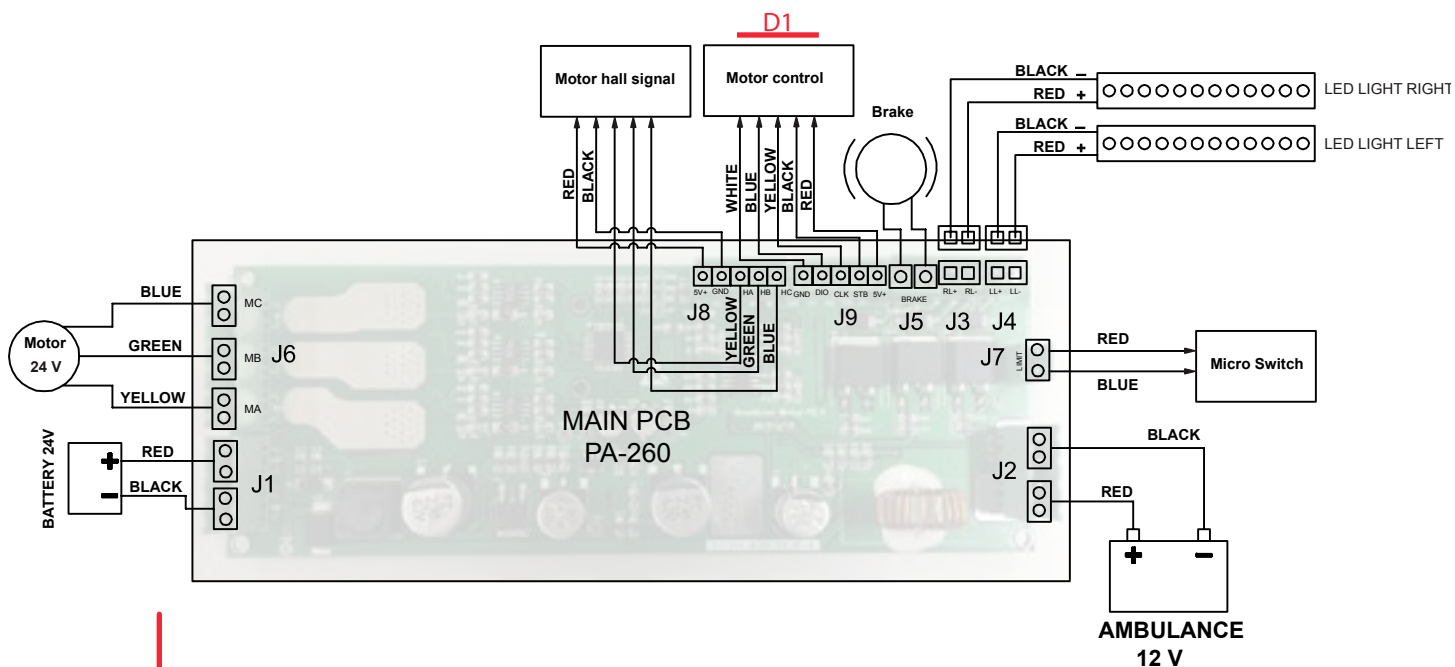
D1

Motor hall signal

Motor control

Brake

BLACK –
RED +
LED LIGHT RIGHT

BLACK –
RED +
LED LIGHT LEFT

RED
BLACK

WHITE
BLUE
YELLOW
BLACK
RED

5V+ GND HA HB HC GND DIO CLK STB 5V+ BRAKE RL+ RL- LL+ LL-

J8 J9 J5 J3 J4

YELLOW
GREEN
BLUE

BLUE
MC
Motor 24 V
GREEN
MB
J6
YELLOW
MA

BATTERY 24V
+
–
RED
BLACK
J1

MAIN PCB
PA-260

J7
LIMIT
RED
BLUE
Micro Switch

BLACK
J2
RED

+
–
AMBULANCE
12 V